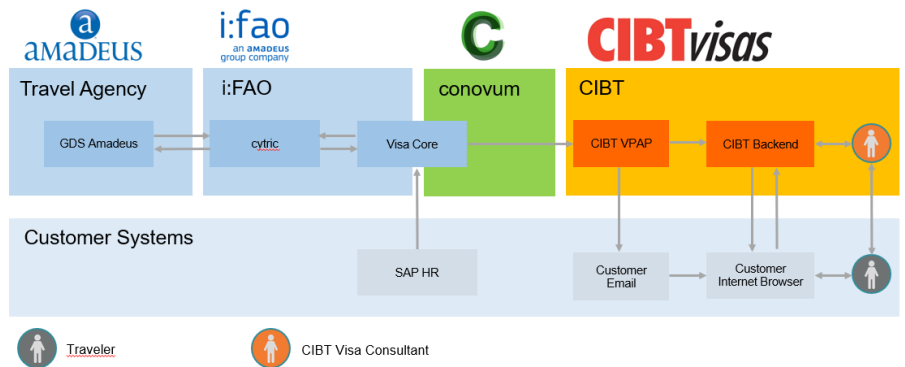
a AMADEUS

i:fao an AMADEUS group company

C

CIBTvisas

Travel Agency

i:FAO

conovum

CIBT

GDS Amadeus

cytric

Visa Core

CIBT VPAP

CIBT Backend

Customer Systems

SAP HR

Customer Email

Customer Internet Browser

Traveler

CIBT Visa Consultant